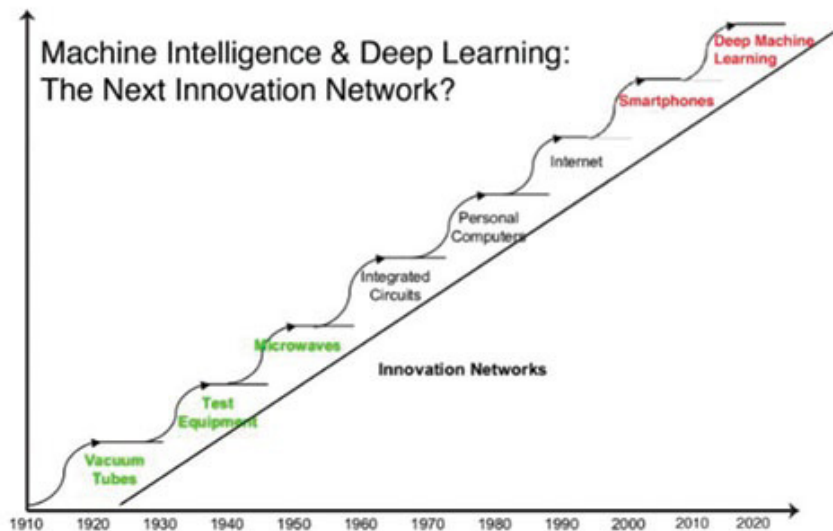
Machine Intelligence & Deep Learning: The Next Innovation Network?

Deep Machine Learning

Smartphones

Internet

Personal Computers

Integrated Circuits

Microwaves

Innovation Networks

Test Equipment

Vacuum Tubes

1910 1920 1930 1940 1950 1960 1970 1980 1990 2000 2010 2020